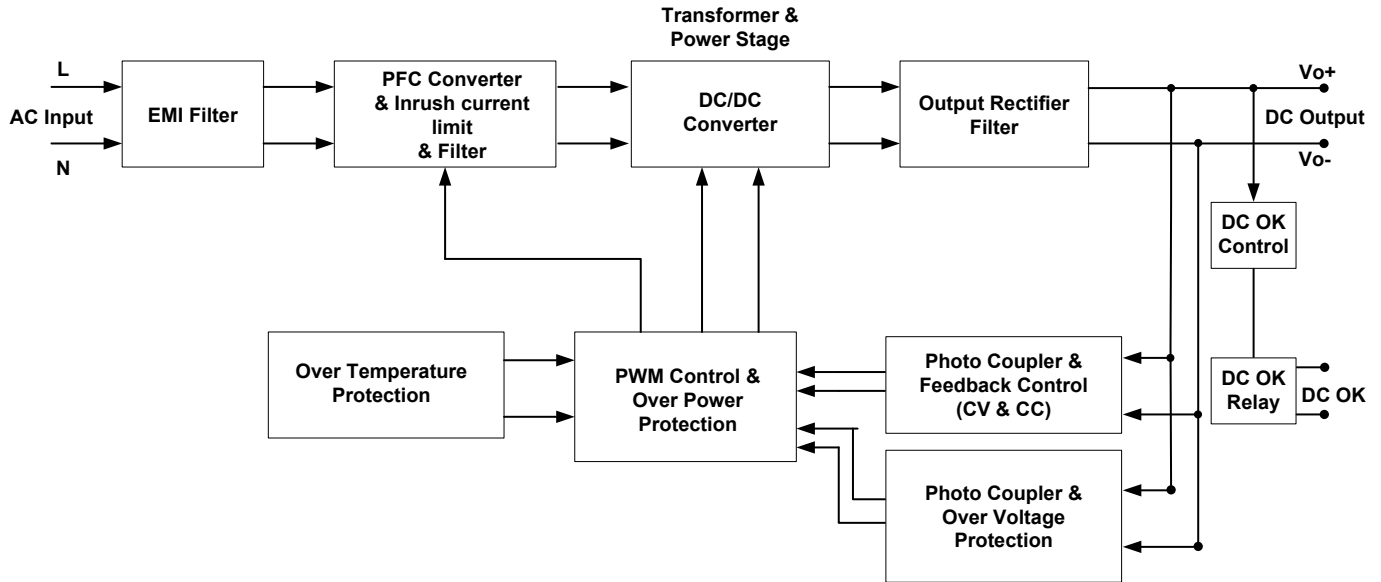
L

AC Input

N

EMI Filter

PFC Converter & Inrush current limit & Filter

Transformer & Power Stage

DC/DC Converter

Output Rectifier Filter

Vo+

DC Output

Vo-

DC OK Control

DC OK Relay

DC OK

Over Temperature Protection

PWM Control & Over Power Protection

Photo Coupler & Feedback Control (CV & CC)

Photo Coupler & Over Voltage Protection